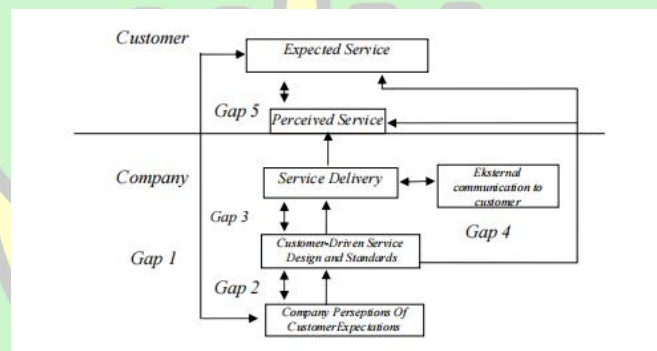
Customer

Expected Service

Gap 5

Perceived Service

Company

Service Delivery

Eksternal communication to customer

Gap 3

Gap 4

Customer-Driven Service Design and Standards

Gap 1

Gap 2

Company Perseptions Of Customer Expectations